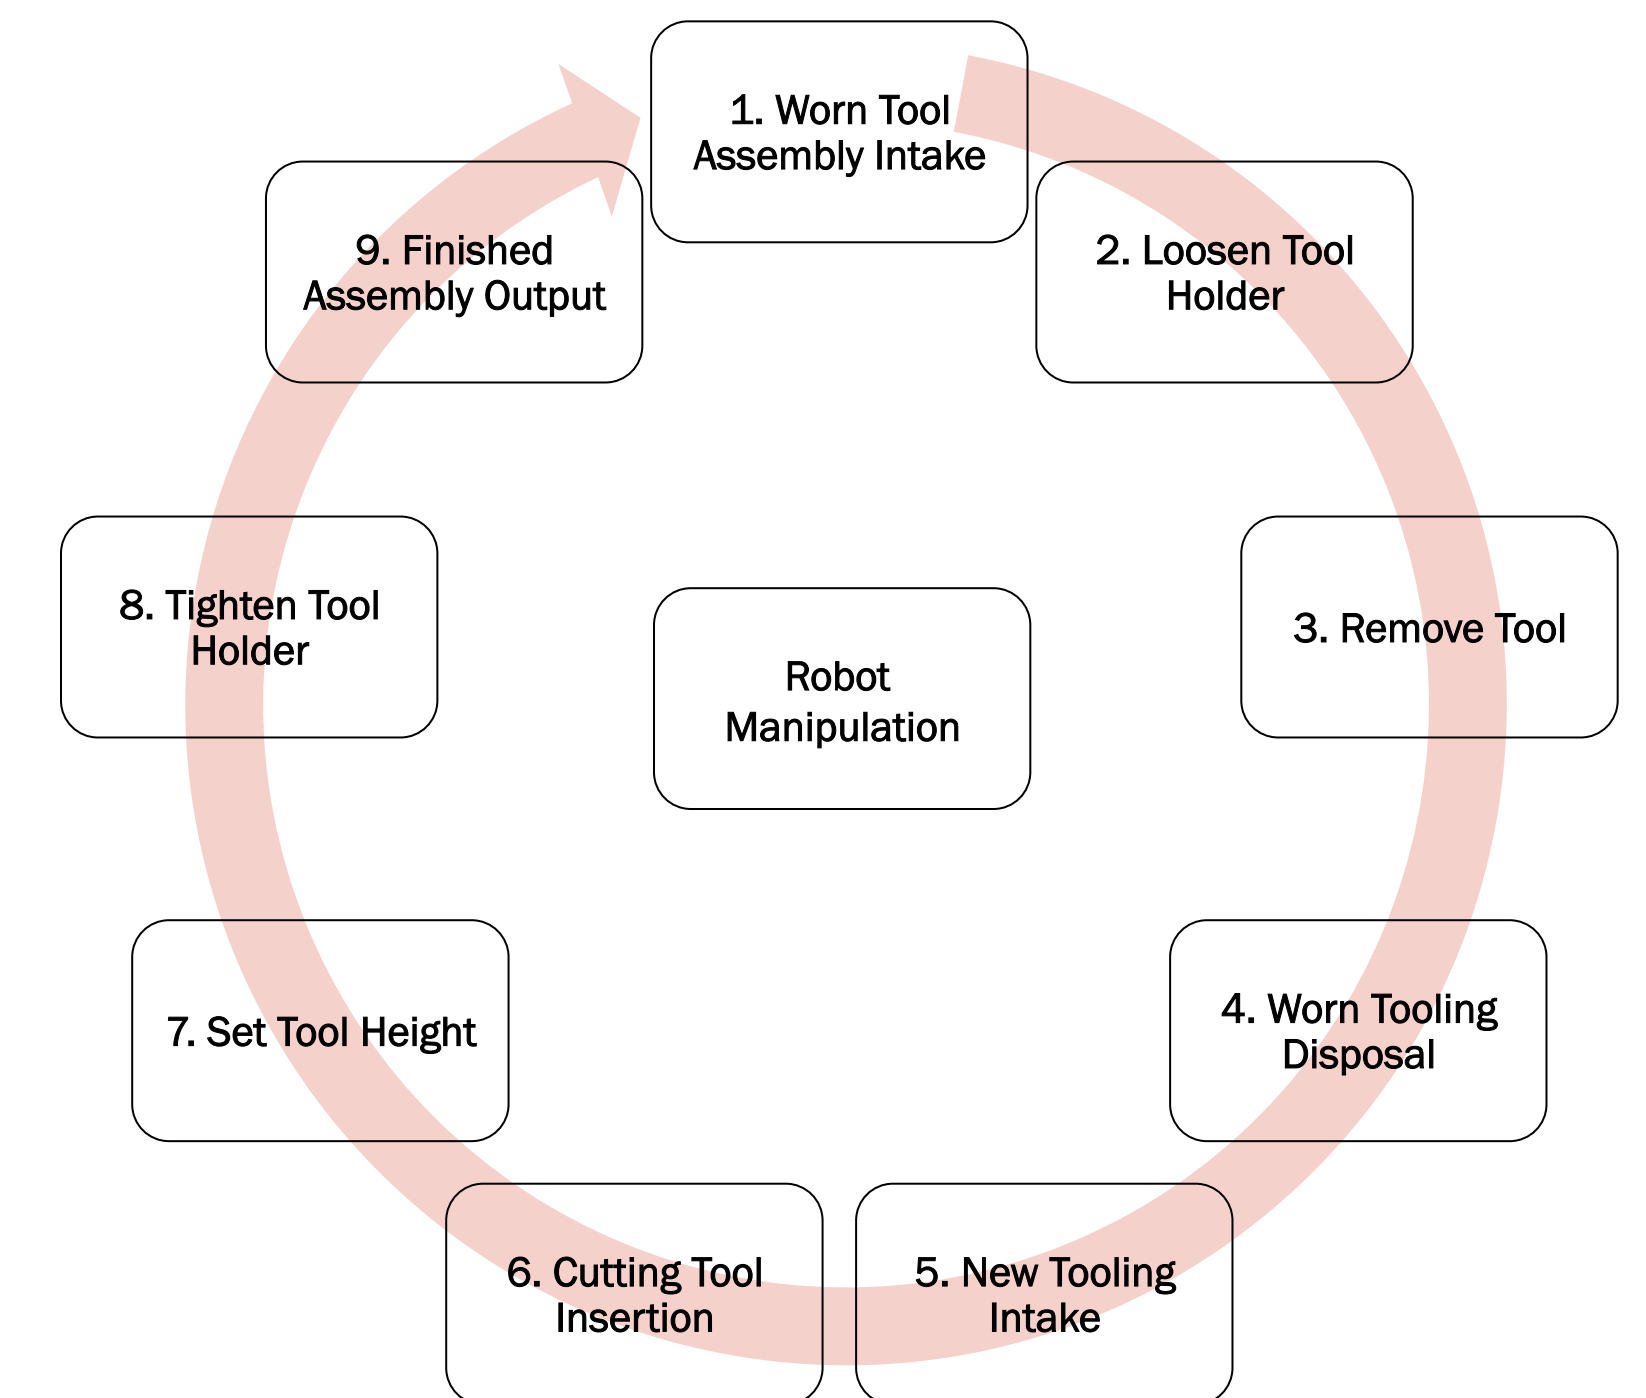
1. Worn Tool Assembly Intake

2. Loosen Tool Holder

3. Remove Tool

4. Worn Tooling Disposal

5. New Tooling Intake

6. Cutting Tool Insertion

7. Set Tool Height

8. Tighten Tool Holder

9. Finished Assembly Output

Robot Manipulation